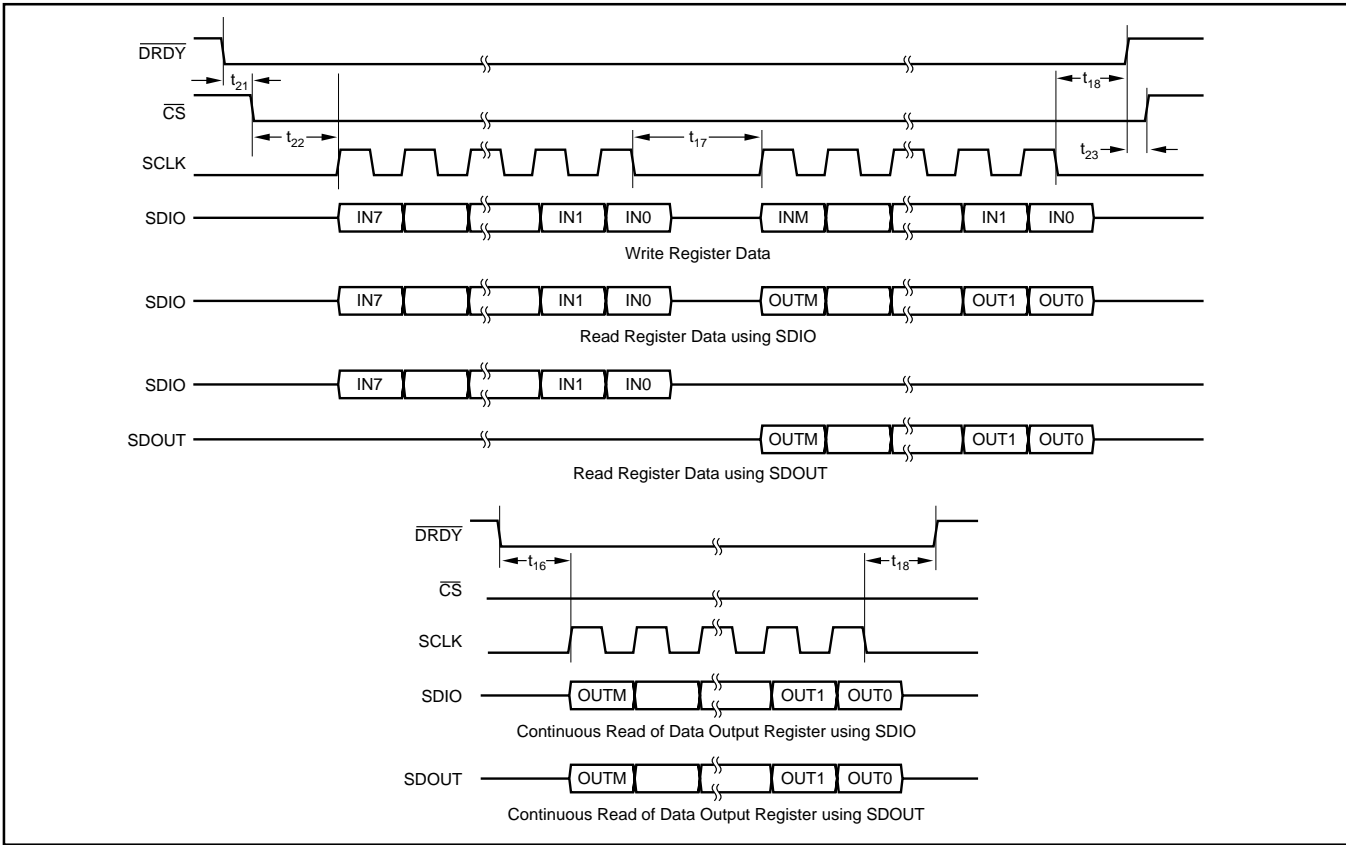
$\overline{DRDY}$

$t_{21}$

$t_{18}$

$\overline{CS}$

$t_{22}$

$t_{17}$

$t_{23}$

SCLK

SDIO IN7 IN1 IN0 INM IN1 IN0

Write Register Data

SDIO IN7 IN1 IN0 OUTM OUT1 OUT0

Read Register Data using SDIO

SDIO IN7 IN1 IN0

SDOUT OUTM OUT1 OUT0

Read Register Data using SDOUT

$\overline{DRDY}$

$t_{16}$

$t_{18}$

$\overline{CS}$

SCLK

SDIO OUTM OUT1 OUT0

Continuous Read of Data Output Register using SDIO

SDOUT OUTM OUT1 OUT0

Continuous Read of Data Output Register using SDOUT